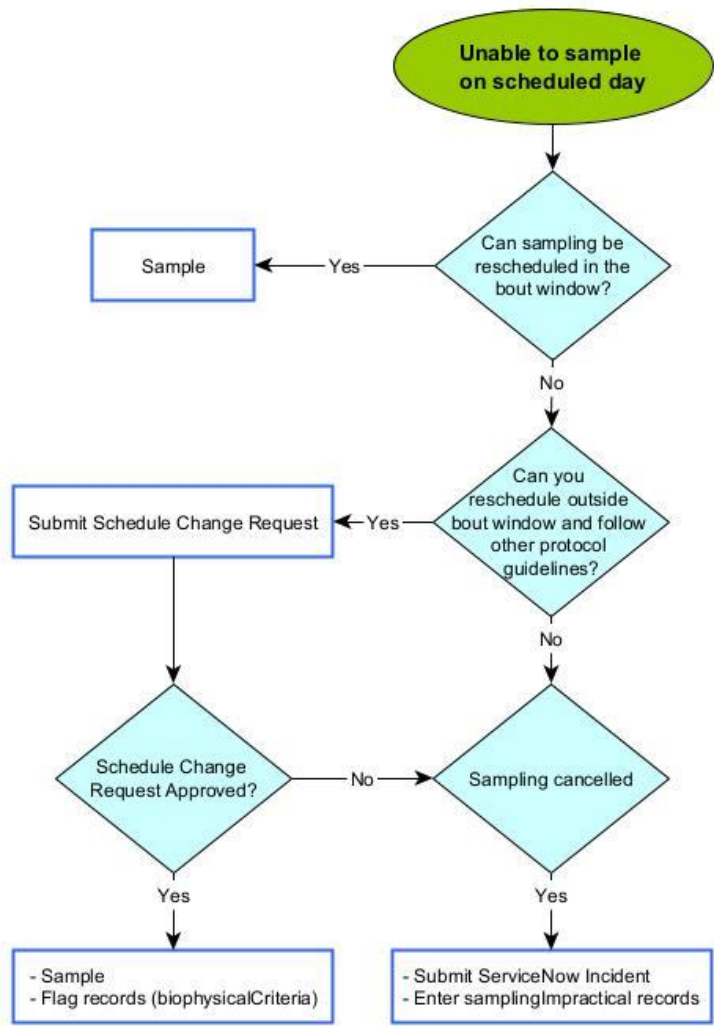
Unable to sample on scheduled day

Can sampling be rescheduled in the bout window?

Yes

Sample

No

Can you reschedule outside bout window and follow other protocol guidelines?

Yes

Submit Schedule Change Request

No

Schedule Change Request Approved?

No

Sampling cancelled

Yes

- Sample
- Flag records (biophysicalCriteria)

Yes

- Submit ServiceNow Incident
- Enter samplingImpractical records